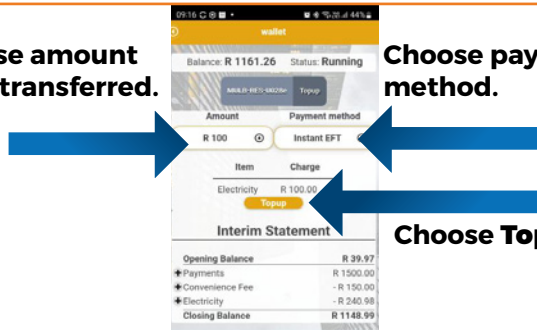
se amount transferred.

Choose pay method.

09:16 44%

wallet

Balance: R 1161.26 Status: Running

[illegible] Topup

Amount

Payment method

R 100

Instant EFT

Item

Charge

Electricity R 100.00

Topup

Choose Top

Interim Statement

Opening Balance R 39.97

+Payments R 1500.00

+Convenience Fee - R 150.00

+Electricity - R 240.98

Closing Balance R 1148.99